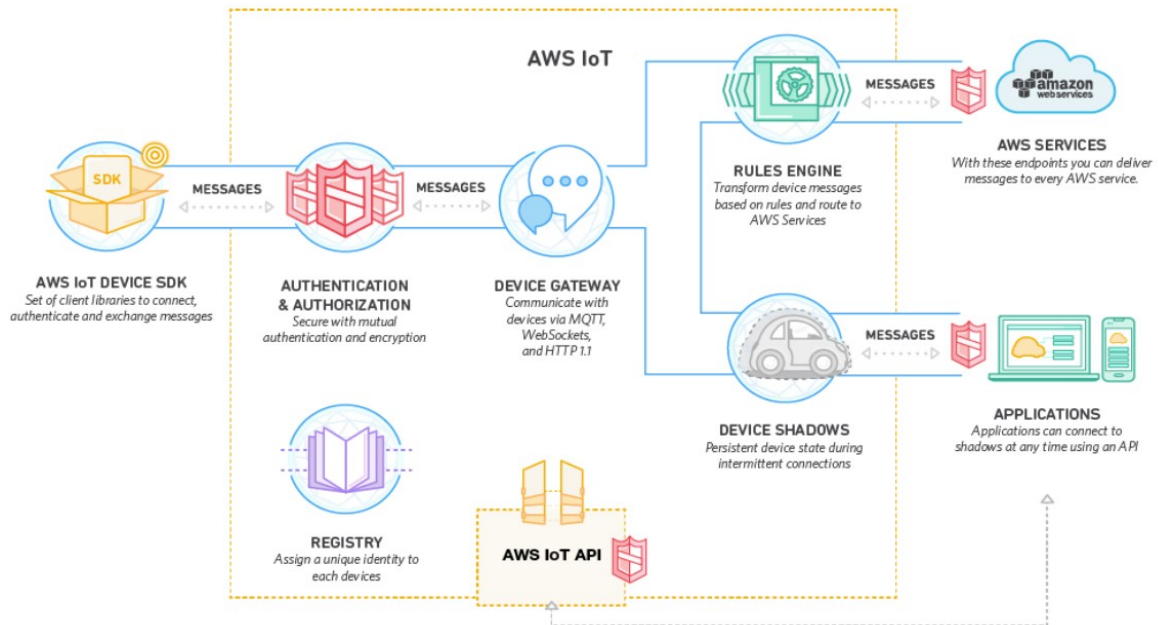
AWS IoT

SDK

MESSAGES

MESSAGES

MESSAGES

amazon web services

AWS SERVICES
With these endpoints you can deliver messages to every AWS service.

RULES ENGINE
Transform device messages based on rules and route to AWS Services

AWS IoT DEVICE SDK
Set of client libraries to connect, authenticate and exchange messages

AUTHENTICATION & AUTHORIZATION
Secure with mutual authentication and encryption

DEVICE GATEWAY
Communicate with devices via MQTT, WebSockets, and HTTP 1.1

MESSAGES

APPLICATIONS
Applications can connect to shadows at any time using an API

DEVICE SHADOWS
Persistent device state during intermittent connections

REGISTRY
Assign a unique identity to each devices

AWS IoT API